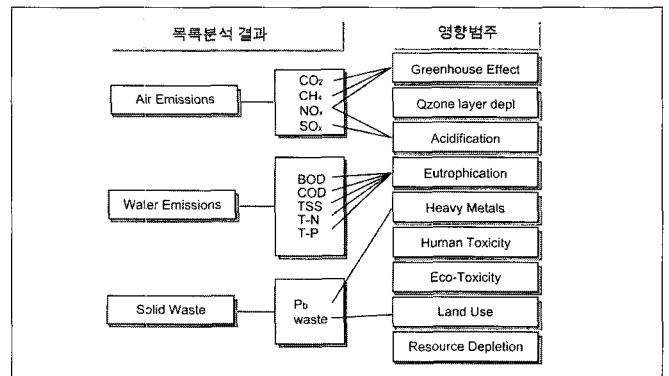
목록분석 결과

영향범주

Air Emissions

$CO_2$
$CH_4$
$NO_x$
$SO_x$

Water Emissions

BOD
COD
TSS
T-N
T-P

Solid Waste

Pb
waste

Greenhouse Effect

Qzone layer depl

Acidification

Eutrophication

Heavy Metals

Human Toxicity

Eco-Toxicity

Land Use

Resource Depletion